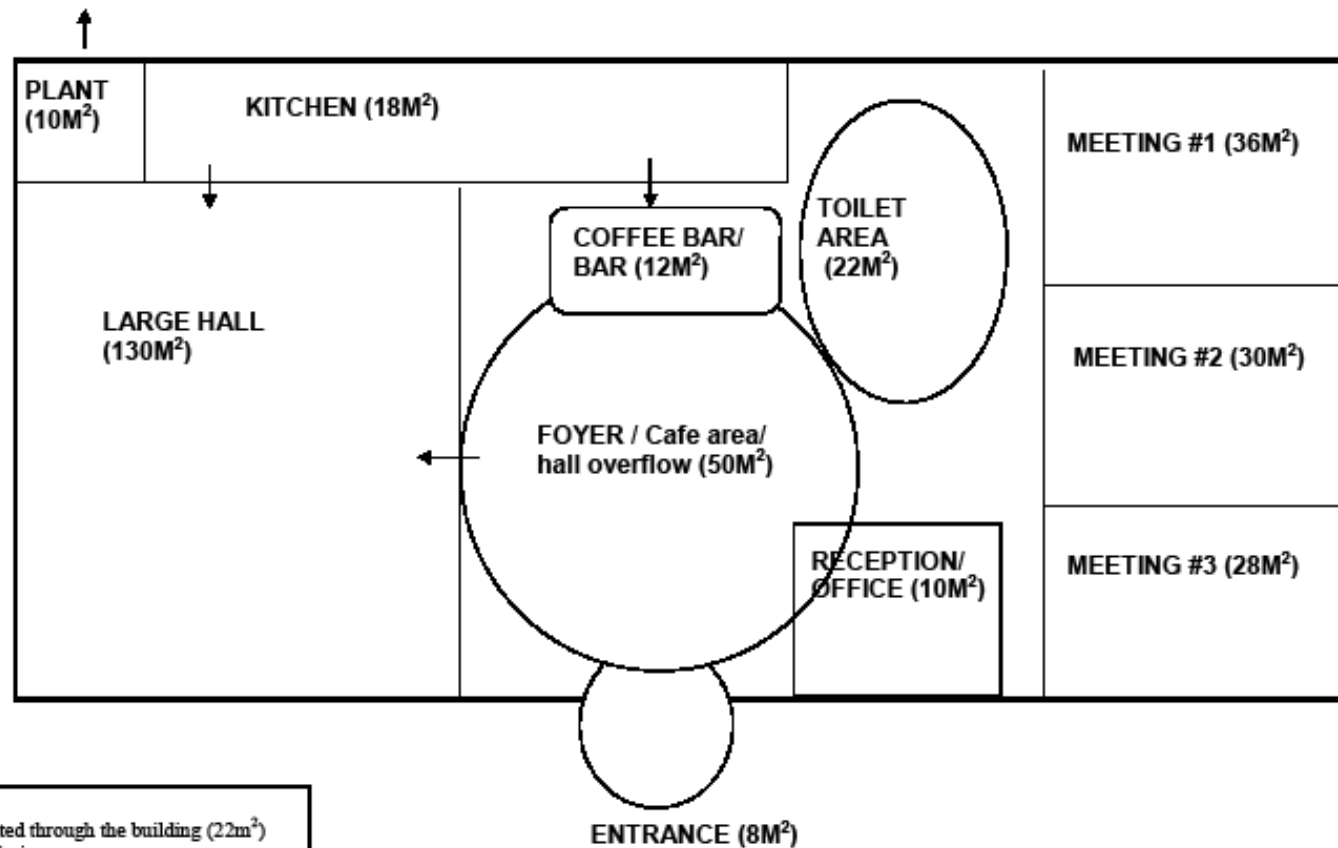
PLANT ($10M^2$)

KITCHEN ($18M^2$)

MEETING #1 ($36M^2$)

TOILET AREA ($22M^2$)

COFFEE BAR/ BAR ($12M^2$)

LARGE HALL ($130M^2$)

MEETING #2 ($30M^2$)

FOYER / Cafe area/ hall overflow ($50M^2$)

RECEPTION/ OFFICE ($10M^2$)

MEETING #3 ($28M^2$)

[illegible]ted through the building ($22m^2$)
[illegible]

ENTRANCE ($8M^2$)